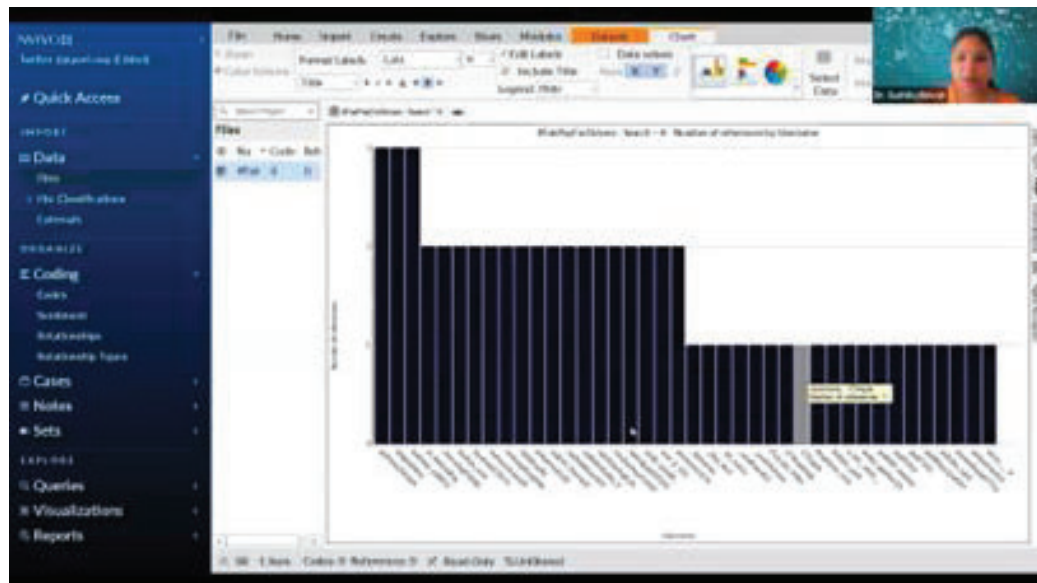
NVIVO
Twitter (report.nvp (Edited)

Quick Access

IMPORT
Data
Files
File Classifications
Externals

ORGANIZE
Coding
Codes
Sentiment
Relationships
Relationship Types
Cases
Notes
Sets

EXPLORE
Queries
Visualizations
Reports

File Home Import Create Explore Share Modules Datasets Chart

Format Labels
Title
Edit Labels
Include Title
Legend
Data values
Select Data

Files
Name Codes References

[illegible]

Dr. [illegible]

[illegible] Codes 0 References 0 Read-Only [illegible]